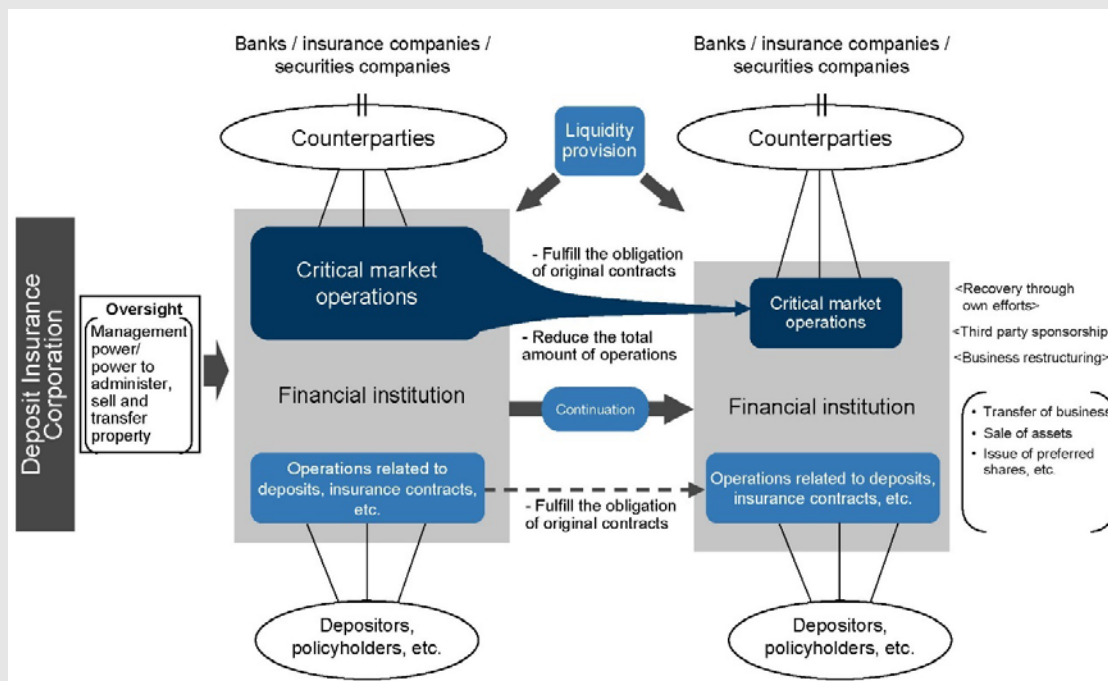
Banks / insurance companies / securities companies

Counterparties

Liquidity provision

Banks / insurance companies / securities companies

Counterparties

Deposit Insurance Corporation

Oversight

Management power/ power to administer, sell and transfer property

Critical market operations

- Fulfill the obligation of original contracts

- Reduce the total amount of operations

Critical market operations

<Recovery through own efforts>

<Third party sponsorship

<Business restructuring>

Financial institution

Continuation

Financial institution

• Transfer of business

• Sale of assets

• Issue of preferred shares, etc.

Operations related to deposits, insurance contracts, etc.

- Fulfill the obligation of original contracts

Operations related to deposits, insurance contracts, etc.

Depositors, policyholders, etc.

Depositors, policyholders, etc.